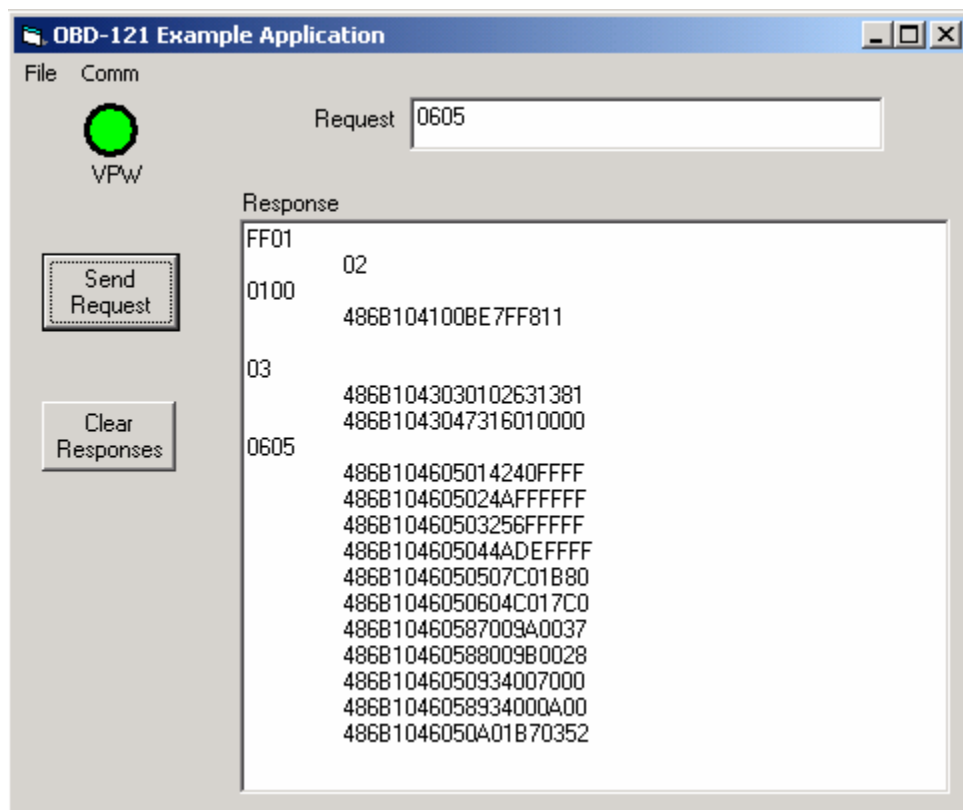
OBD-121 Example Application

File Comm

VPW

Request 0605

Response

FF01
02
0100
486B104100BE7FF811

03
486B1043030102631381
486B1043047316010000
0605
486B104605014240FFFF
486B104605024AFFFFFF
486B10460503256FFFFF
486B104605044ADEFFFF
486B1046050507C01B80
486B1046050604C017C0
486B10460587009A0037
486B10460588009B0028
486B1046050934007000
486B1046058934000A00
486B1046050A01B70352

Send Request

Clear Responses